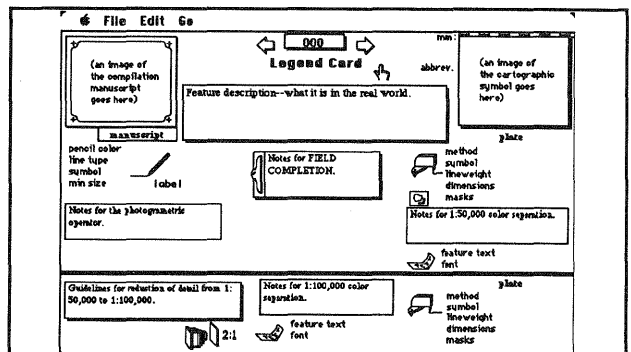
File Edit Go

000

mm:

Legend Card

abbrev.

(an image of the compilation manuscript goes here)

manuscript

Feature description--what it is in the real world.

(an image of the cartographic symbol goes here)

plate

pencil color
line type
symbol
min size

label

Notes for FIELD COMPLETION.

method
symbol
lineweight
dimensions
masks

Notes for the photogrammetric operator.

Notes for 1:50,000 color separation.

feature text
font

Guidelines for reduction of detail from 1: 50,000 to 1:100,000.

Notes for 1:100,000 color separation.

plate

method
symbol
lineweight
dimensions
masks

2:1

feature text
font